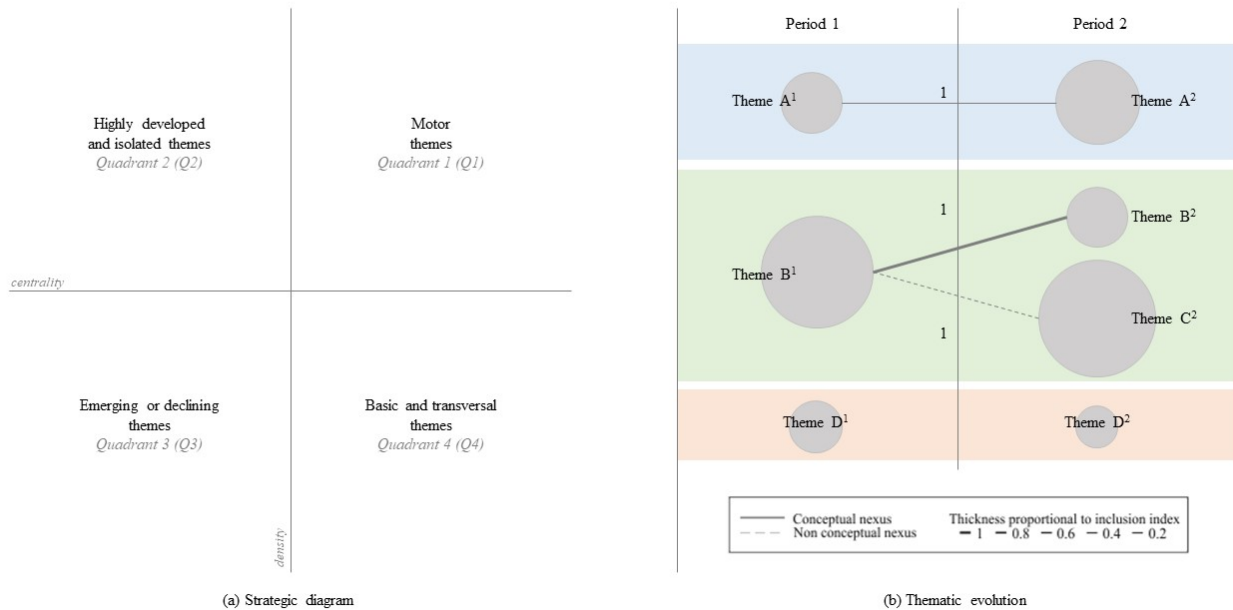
Highly developed and isolated themes
Quadrant 2 (Q2)

Motor themes
Quadrant 1 (Q1)

centrality

Emerging or declining themes
Quadrant 3 (Q3)

Basic and transversal themes
Quadrant 4 (Q4)

density

(a) Strategic diagram

Period 1

Period 2

Theme $A^1$

1

Theme $A^2$

1

Theme $B^2$

Theme $B^1$

Theme $C^2$

1

Theme $D^1$

Theme $D^2$

Conceptual nexus
Non conceptual nexus

Thickness proportional to inclusion index
1 0.8 0.6 0.4 0.2

(b) Thematic evolution